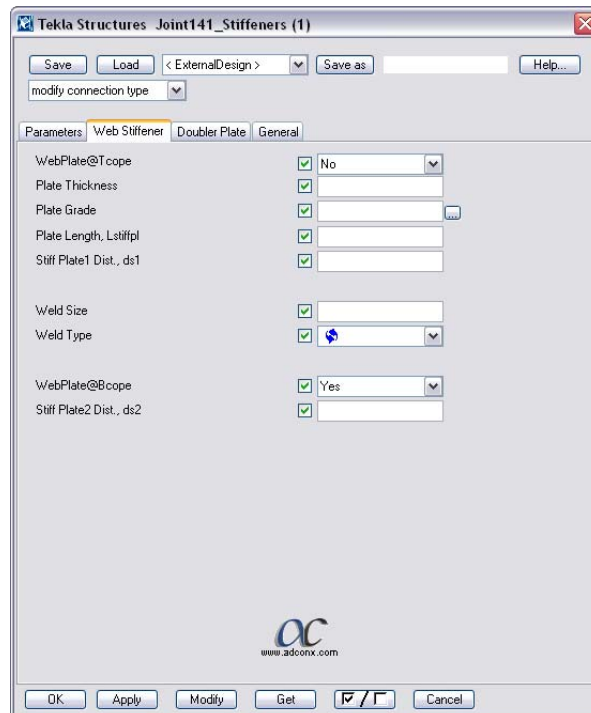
Tekla Structures Joint141_Stiffeners (1)

Save | Load | < ExternalDesign > | Save as | Help...

modify connection type

Parameters | Web Stiffener | Doubler Plate | General

WebPlate@Tcope | No
Plate Thickness
Plate Grade
Plate Length, Lstiffpl
Stiff Plate1 Dist., ds1

Weld Size
Weld Type

WebPlate@Bcope | Yes
Stiff Plate2 Dist., ds2

αc
www.adconx.com

OK | Apply | Modify | Get | ☑/☐ | Cancel